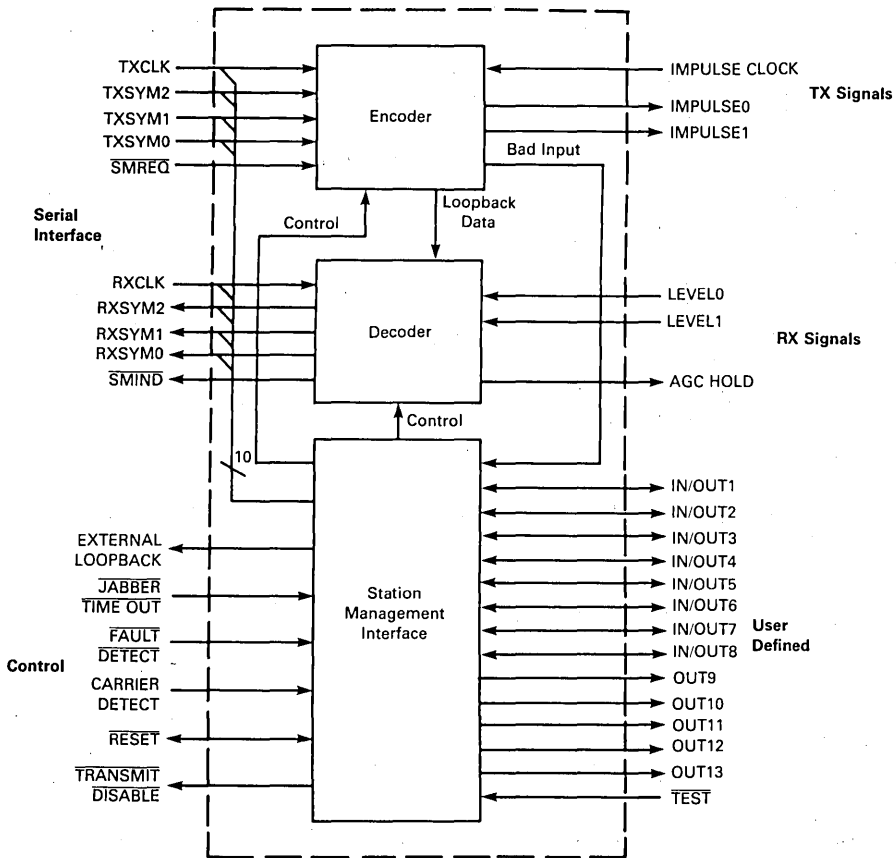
TXCLK
TXSYM2
TXSYM1
TXSYM0
$\overline{SMREQ}$

Encoder

IMPULSE CLOCK
IMPULSE0
IMPULSE1
TX Signals

Bad Input

Serial Interface

Control
Loopback Data

RXCLK
RXSYM2
RXSYM1
RXSYM0
$\overline{SMIND}$

Decoder

LEVEL0
LEVEL1
RX Signals
AGC HOLD

Control

10

Station Management Interface

EXTERNAL LOOPBACK
$\overline{JABBER}$ $\overline{TIME\ OUT}$
$\overline{FAULT}$ $\overline{DETECT}$
Control
CARRIER DETECT
$\overline{RESET}$
$\overline{TRANSMIT}$ $\overline{DISABLE}$

IN/OUT1
IN/OUT2
IN/OUT3
IN/OUT4
IN/OUT5
IN/OUT6
IN/OUT7
IN/OUT8
OUT9
OUT10
OUT11
OUT12
OUT13
$\overline{TEST}$
User Defined